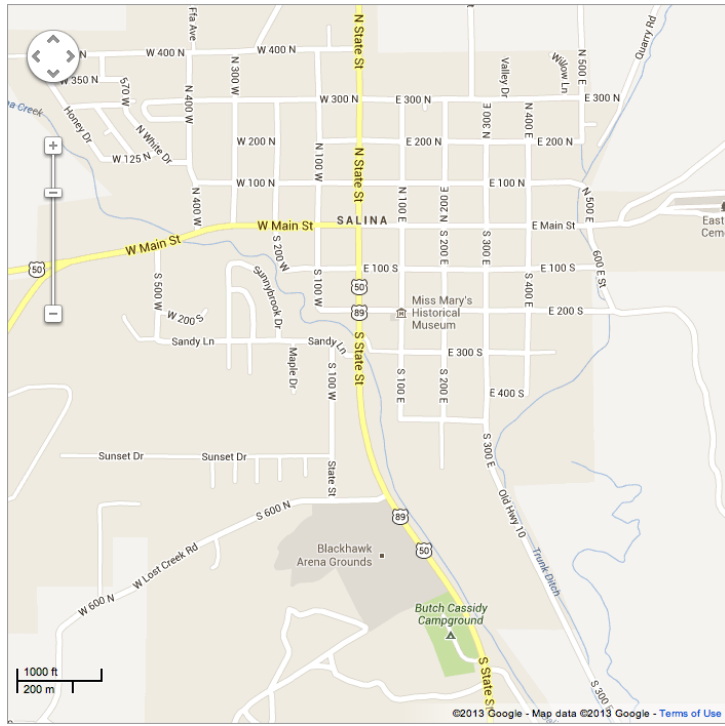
W 400 N
W 400 N
Fta Ave
N State St
Quarry Rd
Valley Dr
Willow Ln
N 500 E
W 350 N
570 W
N 300 W
W 300 N
E 300 N
E 300 N
Creek
Honey Dr
N 400 W
N White Dr
W 200 N
E 200 N
E 200 N
N 300 E
N 400 E
W 125 N
N 100 W
N State St
W 100 N
E 100 N
N 400 W
N 100 E
N 200 E
N 300 E
N 500 E
SALINA
East
Cem
W Main St
W Main St
E Main St
S 200 W
600 E St
50
E 100 S
E 100 S
S 500 W
Sunnybrook Dr
S 100 W
S 200 E
S 300 E
S 400 E
50
89
Miss Mary's Historical Museum
W 200 S
E 200 S
Sandy Ln
Sandy Ln
Maple Dr
S 100 W
S State St
E 300 S
S 100 E
S 200 E
E 400 S
S 300 E
Old Hwy 10
Sunset Dr
Sunset Dr
State St
89
S 600 N
Trunk Ditch
W Lost Creek Rd
Blackhawk Arena Grounds
50
W 600 N
Butch Cassidy Campground
S State St
S 300
1000 ft
200 m
©2013 Google - Map data ©2013 Google - Terms of Use